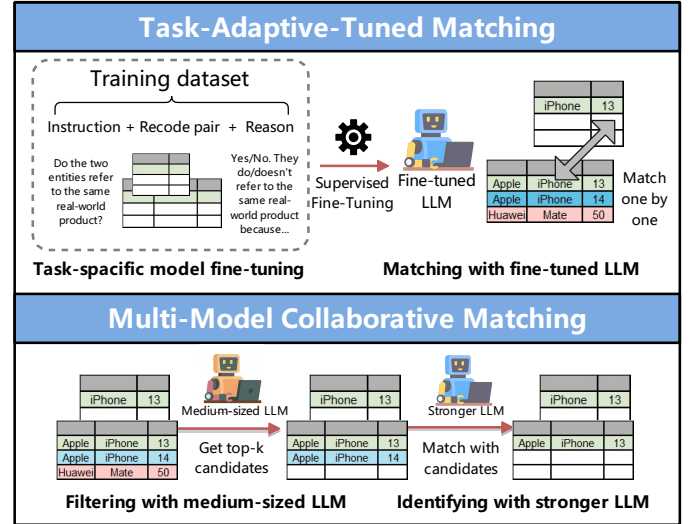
Task-Adaptive-Tuned Matching

Training dataset

Instruction + Recode pair + Reason

Do the two entities refer to the same real-world product?

Yes/No. They do/doesn't refer to the same real-world product because...

Supervised Fine-Tuning

Fine-tuned LLM

| iPhone | 13 |
|---|---|

| Apple | iPhone | 13 |
|---|---|---|
| Apple | iPhone | 14 |
| Huawei | Mate | 50 |

Match one by one

Task-spacific model fine-tuning

Matching with fine-tuned LLM

Multi-Model Collaborative Matching

| iPhone | 13 |
|---|---|

| Apple | iPhone | 13 |
|---|---|---|
| Apple | iPhone | 14 |
| Huawei | Mate | 50 |

Medium-sized LLM

Get top-k candidates

| iPhone | 13 |
|---|---|

| Apple | iPhone | 13 |
|---|---|---|
| Apple | iPhone | 14 |

Stronger LLM

Match with candidates

| iPhone | 13 |
|---|---|

| Apple | iPhone | 13 |
|---|---|---|

Filtering with medium-sized LLM

Identifying with stronger LLM